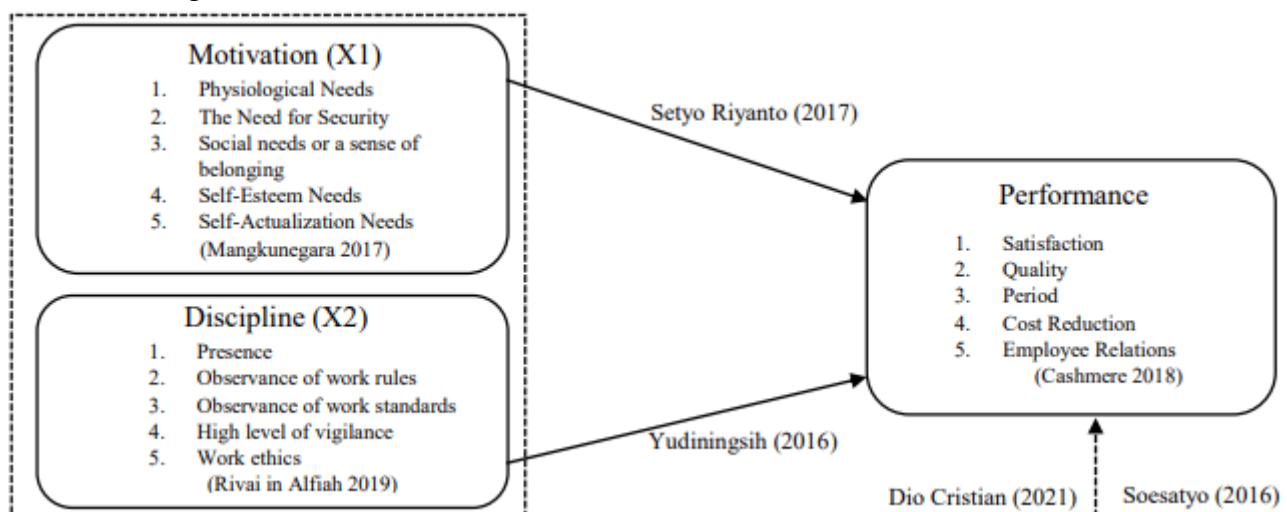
Motivation (X1)
1. Physiological Needs
2. The Need for Security
3. Social needs or a sense of belonging
4. Self-Esteem Needs
5. Self-Actualization Needs
(Mangkunegara 2017)

Discipline (X2)
1. Presence
2. Observance of work rules
3. Observance of work standards
4. High level of vigilance
5. Work ethics
(Rivai in Alfiah 2019)

Setyo Riyanto (2017)

Yudiningsih (2016)

Performance
1. Satisfaction
2. Quality
3. Period
4. Cost Reduction
5. Employee Relations
(Cashmere 2018)

Dio Cristian (2021)

Soesatyo (2016)